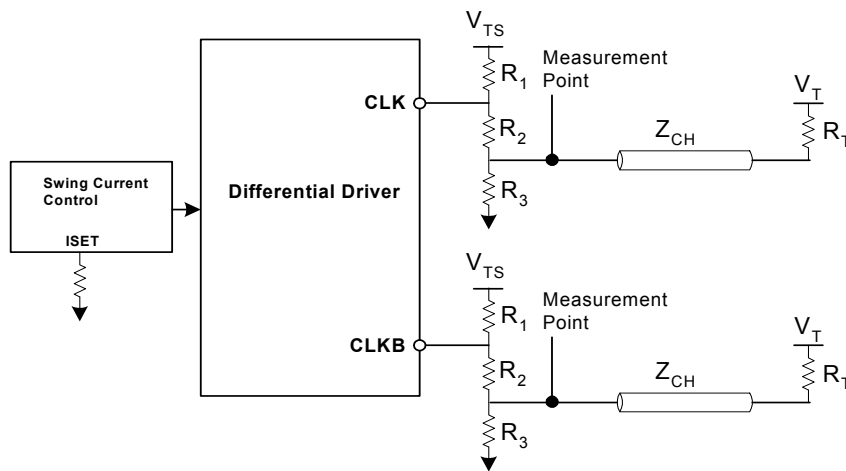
Swing Current Control

ISET

Differential Driver

CLK

CLKB

$V_{TS}$

$R_1$

$R_2$

$R_3$

Measurement Point

$Z_{CH}$

$V_T$

$R_T$

$V_{TS}$

$R_1$

$R_2$

$R_3$

Measurement Point

$Z_{CH}$

$V_T$

$R_T$